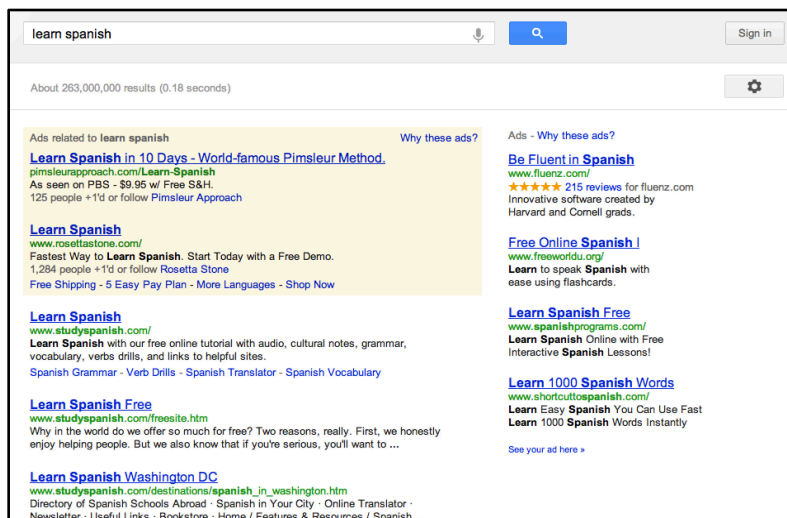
learn spanish

Sign in

About 263,000,000 results (0.18 seconds)

Ads related to learn spanish

Why these ads?

Learn Spanish in 10 Days - World-famous Pimsleur Method.
pimsleurapproach.com/Learn-Spanish
As seen on PBS - $9.95 w/ Free S&H.
125 people +1'd or follow Pimsleur Approach

Learn Spanish
www.rosettastone.com/
Fastest Way to Learn Spanish. Start Today with a Free Demo.
1,284 people +1'd or follow Rosetta Stone
Free Shipping - 5 Easy Pay Plan - More Languages - Shop Now

Learn Spanish
www.studyspanish.com/
Learn Spanish with our free online tutorial with audio, cultural notes, grammar, vocabulary, verbs drills, and links to helpful sites.
Spanish Grammar - Verb Drills - Spanish Translator - Spanish Vocabulary

Learn Spanish Free
www.studyspanish.com/freesite.htm
Why in the world do we offer so much for free? Two reasons, really. First, we honestly enjoy helping people. But we also know that if you're serious, you'll want to ...

Learn Spanish Washington DC
www.studyspanish.com/destinations/spanish_in_washington.htm
Directory of Spanish Schools Abroad · Spanish in Your City · Online Translator · Newsletter · Useful Links · Bookstore · Home / Features & Resources / Spanish

Ads - Why these ads?

Be Fluent in Spanish
www.fluenz.com/
★★★★★ 215 reviews for fluenz.com
Innovative software created by Harvard and Cornell grads.

Free Online Spanish I
www.freeworldu.org/
Learn to speak Spanish with ease using flashcards.

Learn Spanish Free
www.spanishprograms.com/
Learn Spanish Online with Free Interactive Spanish Lessons!

Learn 1000 Spanish Words
www.shortcuttospanish.com/
Learn Easy Spanish You Can Use Fast
Learn 1000 Spanish Words Instantly

See your ad here »